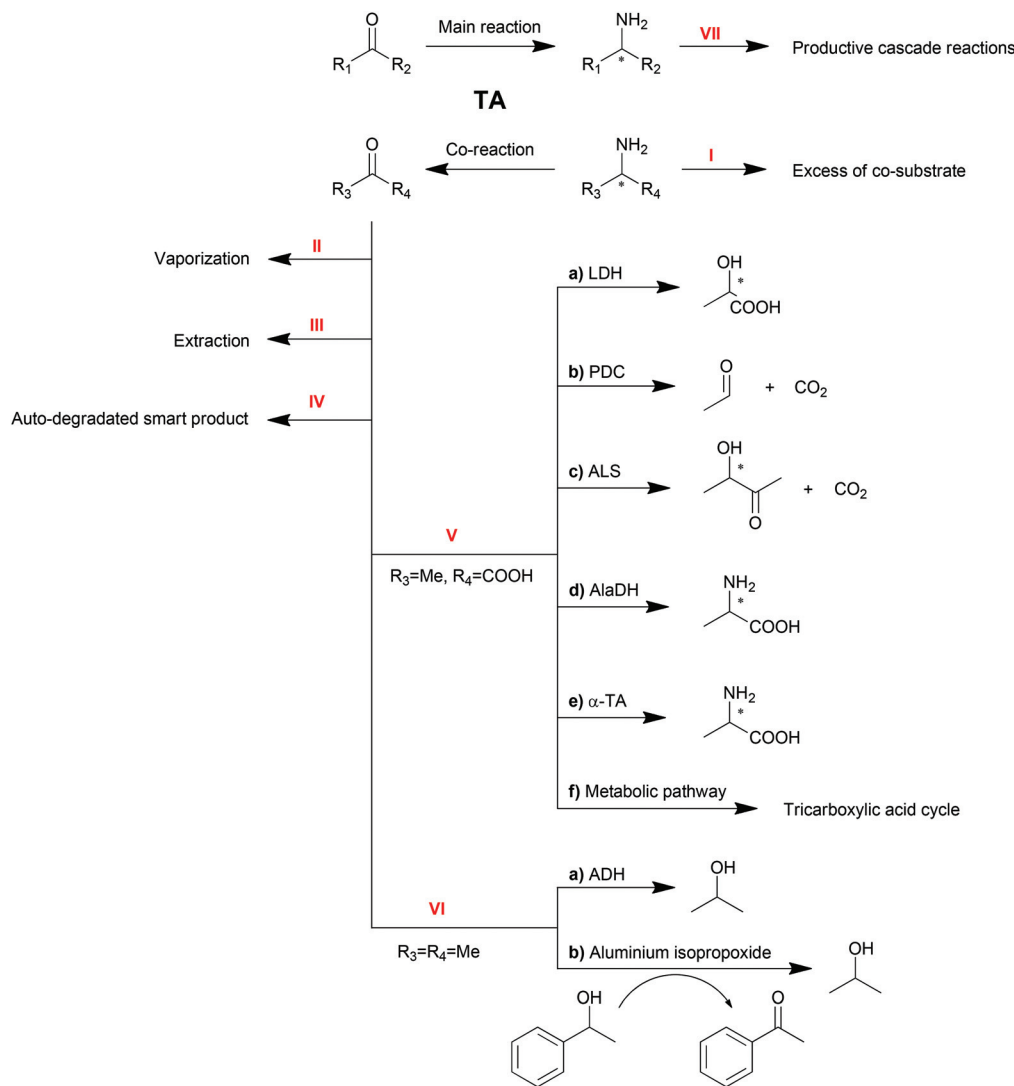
O
$R_1$ $R_2$
Main reaction
$NH_2$
$R_1$ * $R_2$
VII
Productive cascade reactions

TA

O
$R_3$ $R_4$
Co-reaction
$NH_2$
$R_3$ * $R_4$
I
Excess of co-substrate

II
Vaporization

III
Extraction

IV
Auto-degradated smart product

a) LDH
OH
*
COOH

b) PDC
O
+ $CO_2$

c) ALS
OH
*
O
+ $CO_2$

V
$R_3$=Me, $R_4$=COOH

d) AlaDH
$NH_2$
*
COOH

e) α-TA
$NH_2$
*
COOH

f) Metabolic pathway
Tricarboxylic acid cycle

a) ADH
OH

VI
$R_3$=$R_4$=Me

b) Aluminium isopropoxide
OH

OH
O